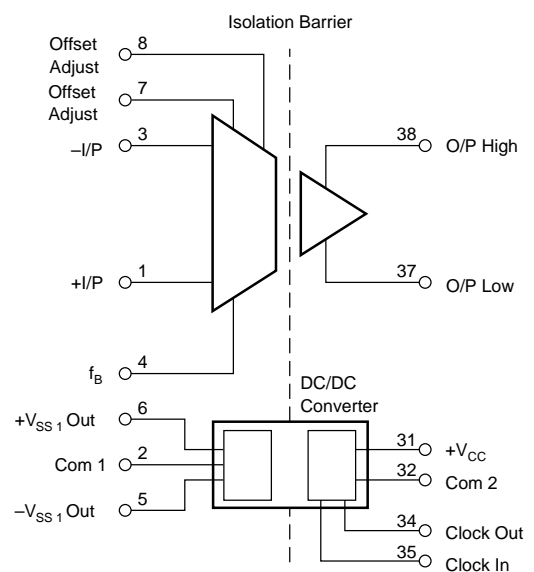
Isolation Barrier

Offset Adjust 8

Offset Adjust 7

–I/P 3

+I/P 1

$f_B$ 4

38 O/P High

37 O/P Low

DC/DC Converter

$+V_{SS\,1}$ Out 6

Com 1 2

$-V_{SS\,1}$ Out 5

31 $+V_{CC}$

32 Com 2

34 Clock Out

35 Clock In